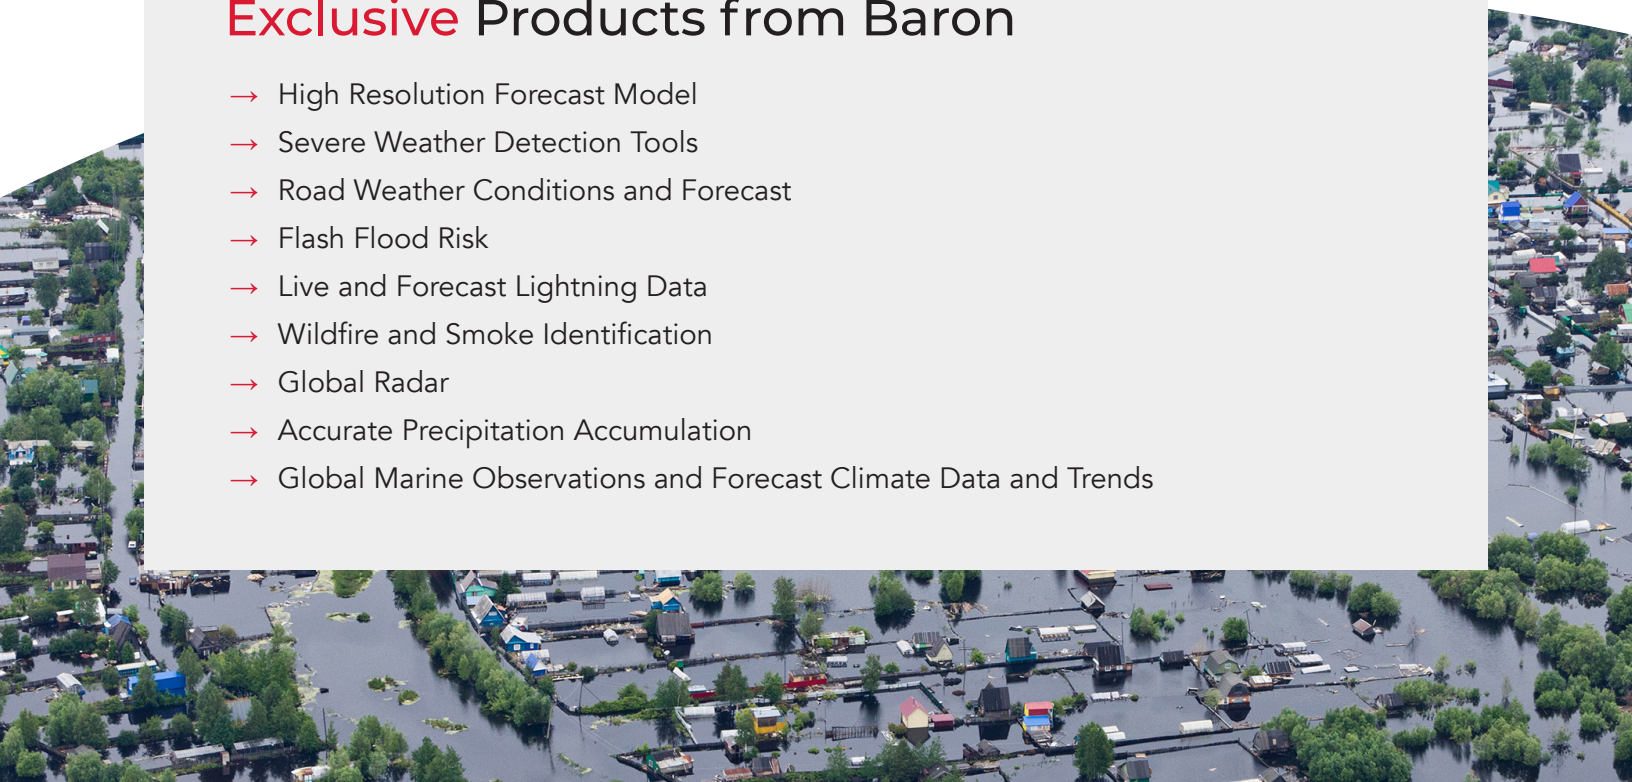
Exclusive Products from Baron

→ High Resolution Forecast Model
→ Severe Weather Detection Tools
→ Road Weather Conditions and Forecast
→ Flash Flood Risk
→ Live and Forecast Lightning Data
→ Wildfire and Smoke Identification
→ Global Radar
→ Accurate Precipitation Accumulation
→ Global Marine Observations and Forecast Climate Data and Trends